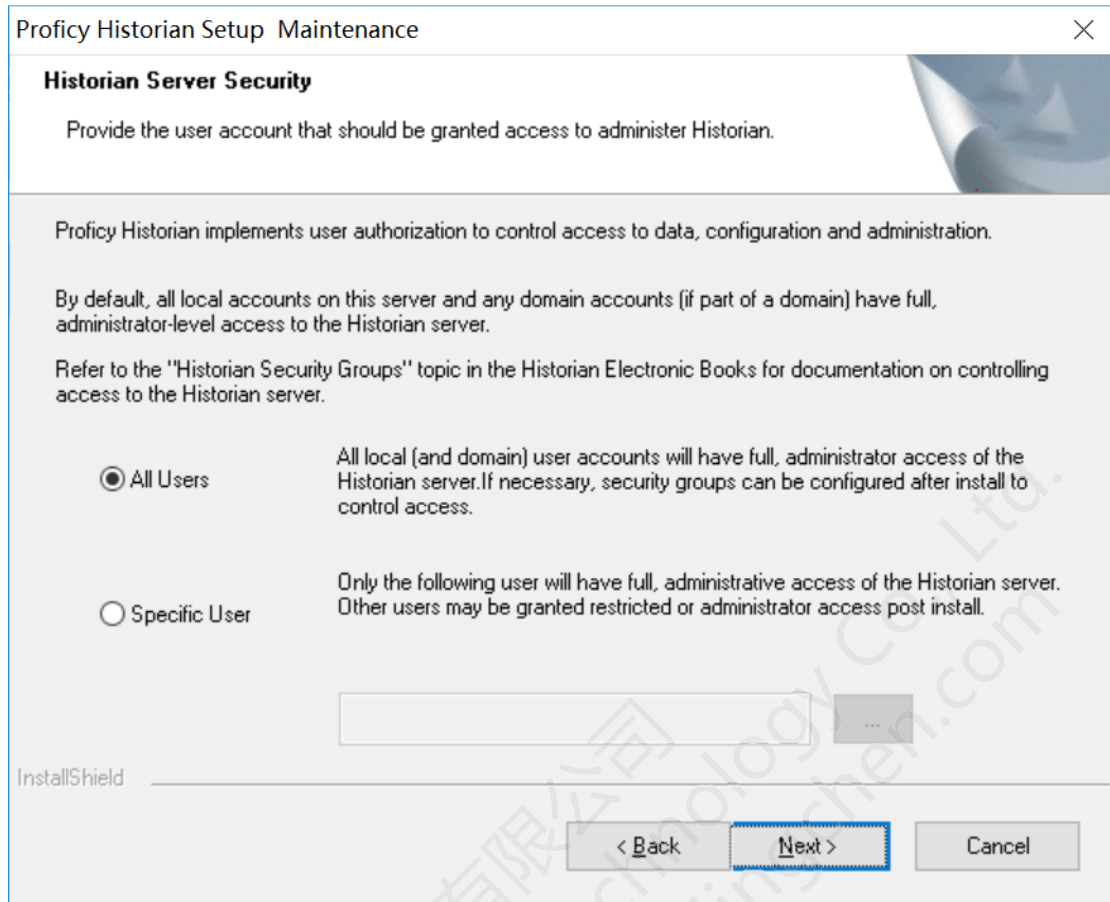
Proficy Historian Setup Maintenance

Historian Server Security

Provide the user account that should be granted access to administer Historian.

Proficy Historian implements user authorization to control access to data, configuration and administration.

By default, all local accounts on this server and any domain accounts (if part of a domain) have full, administrator-level access to the Historian server.

Refer to the "Historian Security Groups" topic in the Historian Electronic Books for documentation on controlling access to the Historian server.

All Users

All local (and domain) user accounts will have full, administrator access of the Historian server.If necessary, security groups can be configured after install to control access.

Specific User

Only the following user will have full, administrative access of the Historian server. Other users may be granted restricted or administrator access post install.

...

InstallShield

< Back

Next >

Cancel

有限公司 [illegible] Co., Ltd. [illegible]chnology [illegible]chen.com